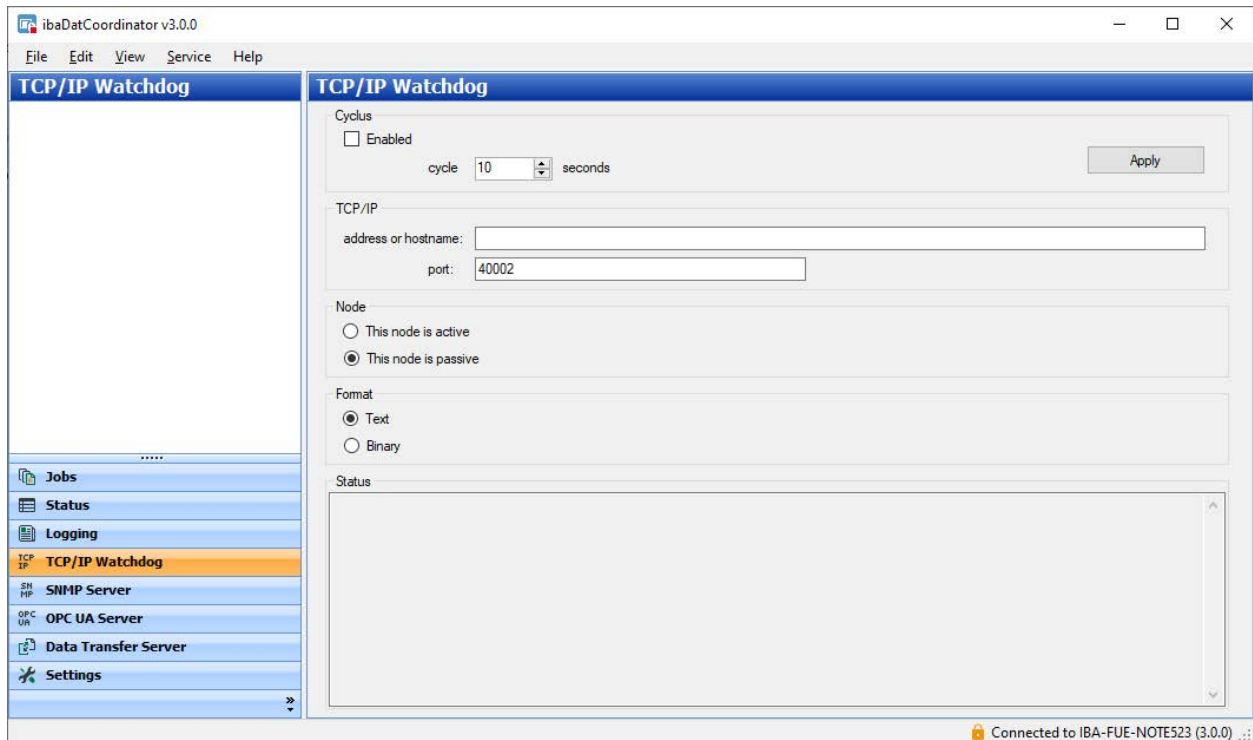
ibaDatCoordinator v3.0.0

File Edit View Service Help

TCP/IP Watchdog

Jobs
Status
Logging
TCP/IP Watchdog
SNMP Server
OPC UA Server
Data Transfer Server
Settings

TCP/IP Watchdog

Cyclus
Enabled
cycle 10 seconds
Apply

TCP/IP
address or hostname:
port: 40002

Node
This node is active
This node is passive

Format
Text
Binary

Status

Connected to IBA-FUE-NOTE523 (3.0.0)